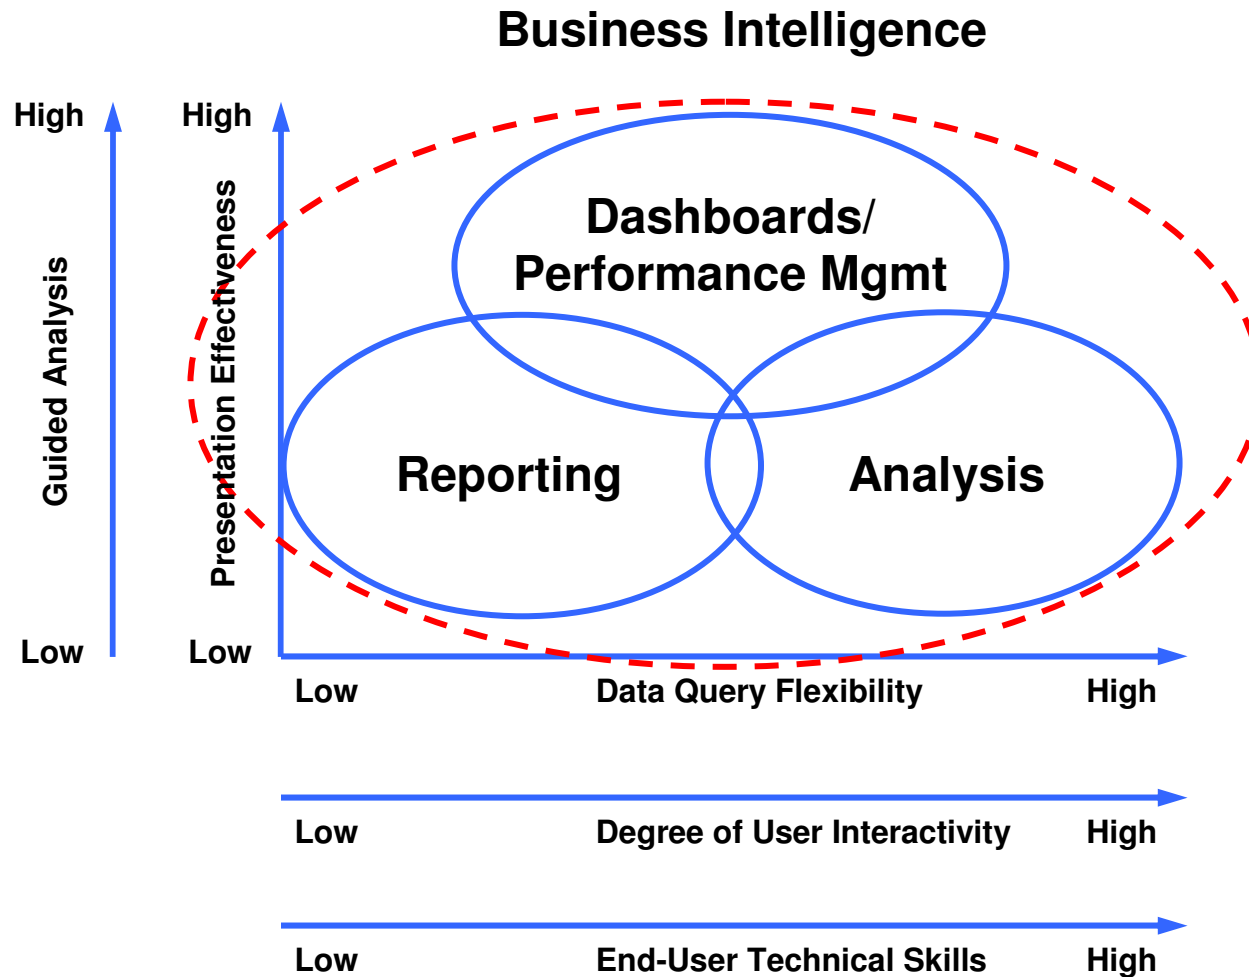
Business Intelligence

High

Guided Analysis

Low

High

Presentation Effectiveness

Low

Dashboards/ Performance Mgmt

Reporting

Analysis

Low Data Query Flexibility High

Low Degree of User Interactivity High

Low End-User Technical Skills High